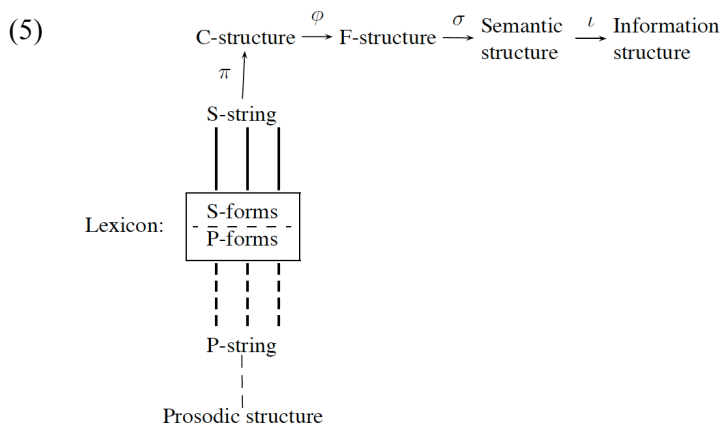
(5)

C-structure $\xrightarrow{\varphi}$ F-structure $\xrightarrow{\sigma}$ Semantic structure $\xrightarrow{\iota}$ Information structure

$\pi$

S-string

Lexicon: S-forms P-forms

P-string

Prosodic structure